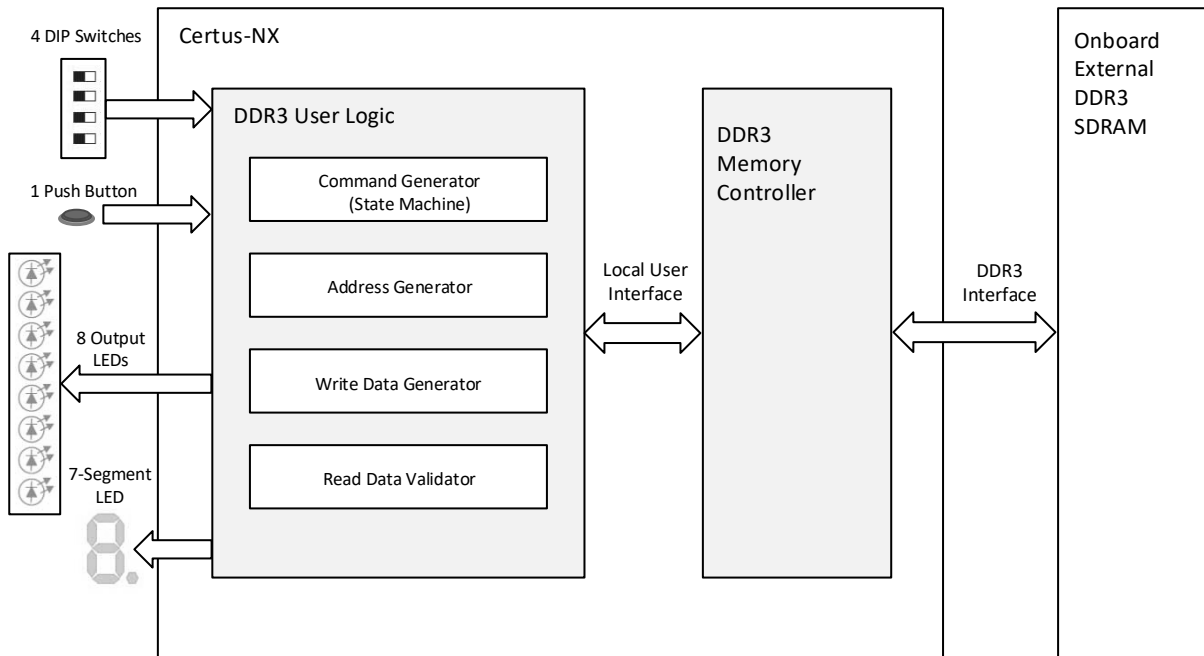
4 DIP Switches

Certus-NX

Onboard External DDR3 SDRAM

DDR3 User Logic

DDR3 Memory Controller

1 Push Button

Command Generator (State Machine)

Address Generator

Local User Interface

DDR3 Interface

8 Output LEDs

Write Data Generator

7-Segment LED

Read Data Validator